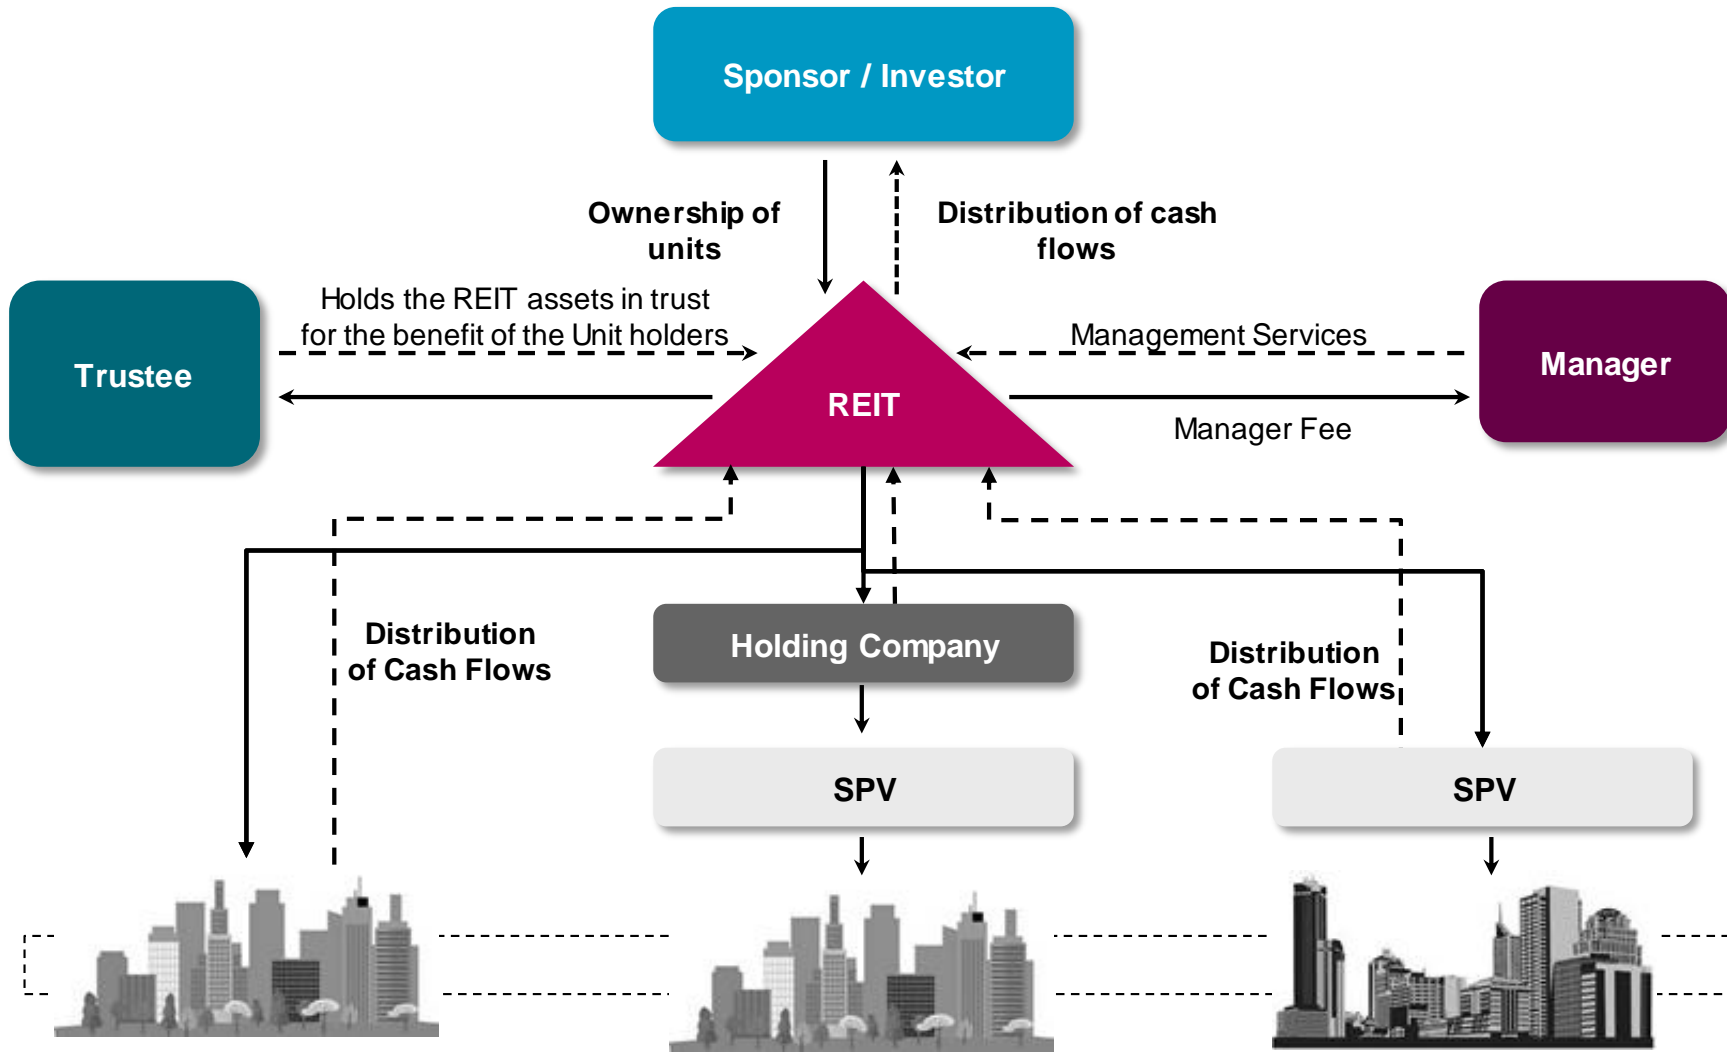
Sponsor / Investor

Ownership of units

Distribution of cash flows

Trustee

Holds the REIT assets in trust for the benefit of the Unit holders

REIT

Management Services

Manager

Manager Fee

Distribution of Cash Flows

Holding Company

Distribution of Cash Flows

SPV

SPV